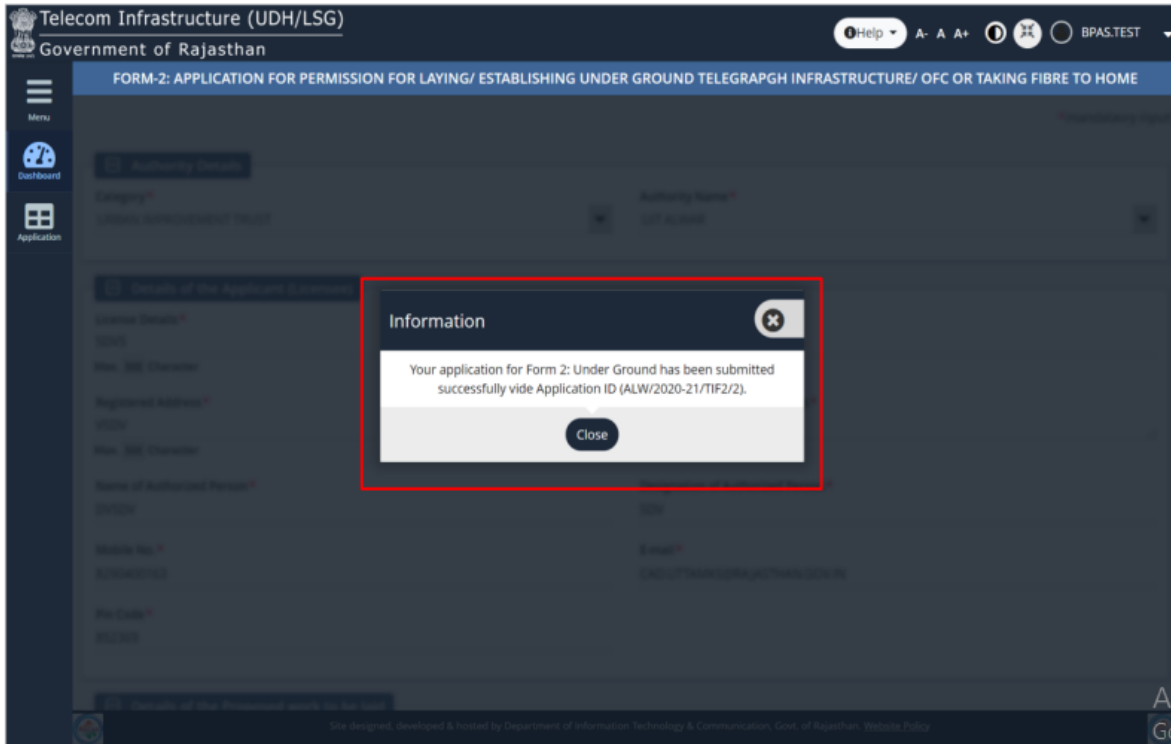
Telecom Infrastructure (UDH/LSG)
Government of Rajasthan

Help A- A A+ BPAS.TEST

FORM-2: APPLICATION FOR PERMISSION FOR LAYING/ ESTABLISHING UNDER GROUND TELEGRAPGH INFRASTRUCTURE/ OFC OR TAKING FIBRE TO HOME

Menu
Dashboard
Application

Authority Details
Category*
URBAN IMPROVEMENT TRUST
Authority Name*
UIT ALWAR

Details of the Applicant (Licensee)
License Details*
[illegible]
Max. 500 Character
Registered Address*
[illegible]
Max. 500 Character
Name of Authorized Person*
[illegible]
Designation of Authorized Person*
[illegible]
Mobile No.*
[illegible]
E-mail*
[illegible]
Pin Code*
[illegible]

Information
Your application for Form 2: Under Ground has been submitted successfully vide Application ID (ALW/2020-21/TIF2/2).
Close

Details of the Proposed work to be laid

Site designed, developed & hosted by Department of Information Technology & Communication, Govt. of Rajasthan. Website Policy